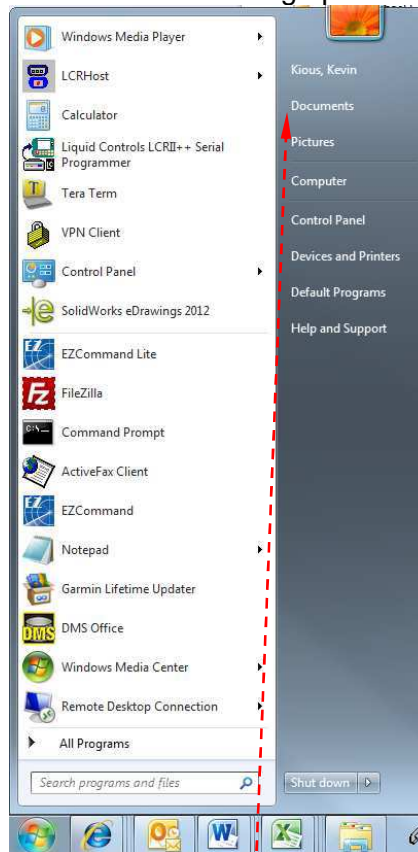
Windows Media Player
LCRHost
Calculator
Liquid Controls LCRII++ Serial Programmer
Tera Term
VPN Client
Control Panel
SolidWorks eDrawings 2012
EZCommand Lite
FileZilla
Command Prompt
ActiveFax Client
EZCommand
Notepad
Garmin Lifetime Updater
DMS Office
Windows Media Center
Remote Desktop Connection
All Programs
Search programs and files

Kious, Kevin
Documents
Pictures
Computer
Control Panel
Devices and Printers
Default Programs
Help and Support
Shut down